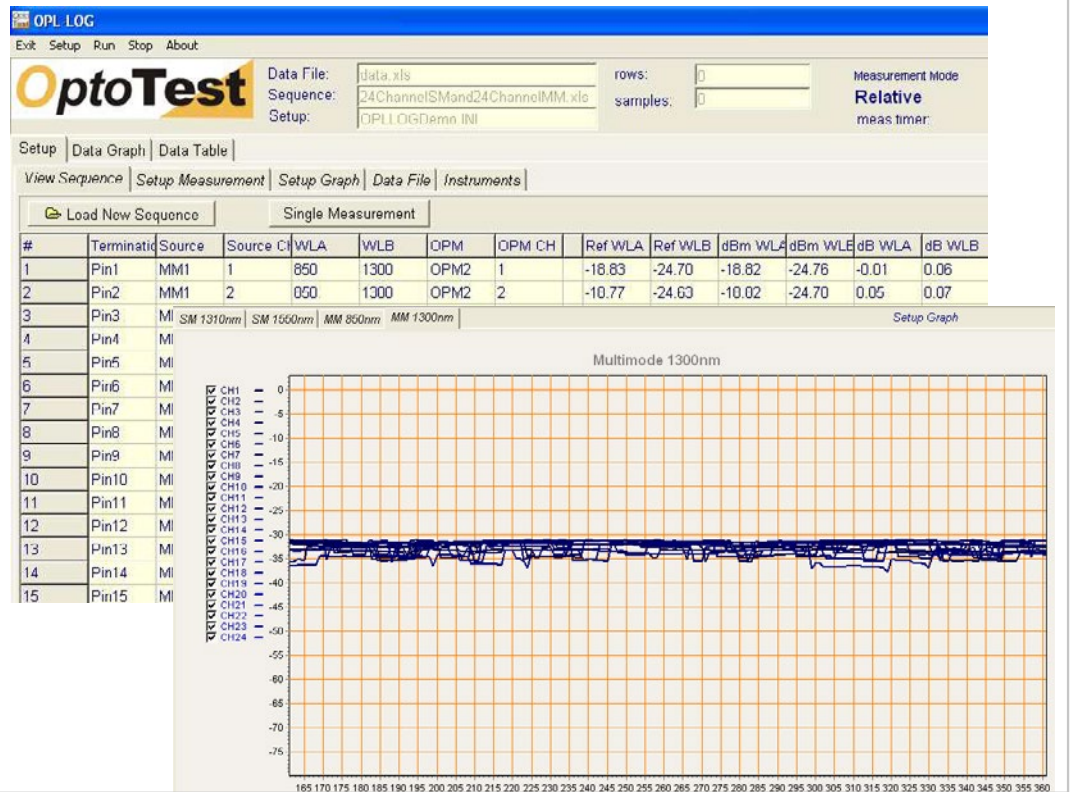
OPL LOG

Exit Setup Run Stop About

OptoTest

Data File: data.xls
Sequence: 24ChannelSMand24ChannelMM.xls
Setup: OPLLOGDemo.INI

rows: 0
samples: 0

Measurement Mode
Relative
meas timer:

Setup | Data Graph | Data Table

View Sequence | Setup Measurement | Setup Graph | Data File | Instruments

Load New Sequence

Single Measurement

| # | Terminatio | Source | Source Cl | WLA | WLB | OPM | OPM CH | Ref WLA | Ref WLB | dBm WLA | dBm WLB | dB WLA | dB WLB |
|---|---|---|---|---|---|---|---|---|---|---|---|---|---|
| 1 | Pin1 | MM1 | 1 | 850 | 1300 | OPM2 | 1 | -18.83 | -24.70 | -18.82 | -24.76 | -0.01 | 0.06 |
| 2 | Pin2 | MM1 | 2 | 850 | 1300 | OPM2 | 2 | -10.77 | -24.63 | -10.02 | -24.70 | 0.05 | 0.07 |
| 3 | Pin3 | MI | | | | | | | | | | | |
| 4 | Pin4 | MI | | | | | | | | | | | |
| 5 | Pin5 | MI | | | | | | | | | | | |
| 6 | Pin6 | MI | | | | | | | | | | | |
| 7 | Pin7 | MI | | | | | | | | | | | |
| 8 | Pin8 | MI | | | | | | | | | | | |
| 9 | Pin9 | MI | | | | | | | | | | | |
| 10 | Pin10 | MI | | | | | | | | | | | |
| 11 | Pin11 | MI | | | | | | | | | | | |
| 12 | Pin12 | MI | | | | | | | | | | | |
| 13 | Pin13 | MI | | | | | | | | | | | |
| 14 | Pin14 | MI | | | | | | | | | | | |
| 15 | Pin15 | MI | | | | | | | | | | | |

SM 1310nm | SM 1550nm | MM 850nm | MM 1300nm

Setup Graph

Multimode 1300nm

CH1 CH2 CH3 CH4 CH5 CH6 CH7 CH8 CH9 CH10 CH11 CH12 CH13 CH14 CH15 CH16 CH17 CH18 CH19 CH20 CH21 CH22 CH23 CH24

0 -5 -10 -15 -20 -25 -30 -35 -40 -45 -50 -55 -60 -65 -70 -75

165 170 175 180 185 190 195 200 205 210 215 220 225 230 235 240 245 250 255 260 265 270 275 280 285 290 295 300 305 310 315 320 325 330 335 340 345 350 355 360